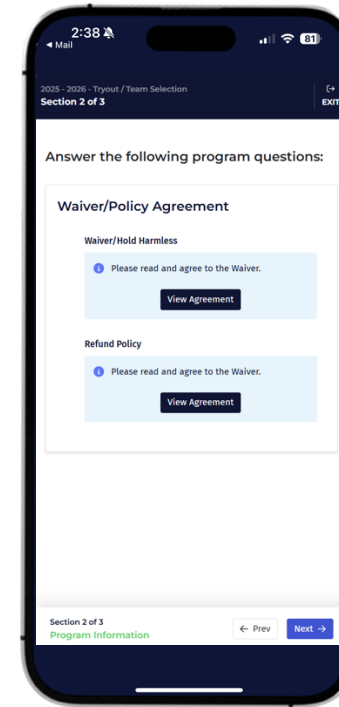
2:38
◀ Mail
81

2025 - 2026 - Tryout / Team Selection
Section 2 of 3

EXIT

Answer the following program questions:

Waiver/Policy Agreement

Waiver/Hold Harmless

Please read and agree to the Waiver.

View Agreement

Refund Policy

Please read and agree to the Waiver.

View Agreement

Section 2 of 3
Program Information

← Prev

Next →